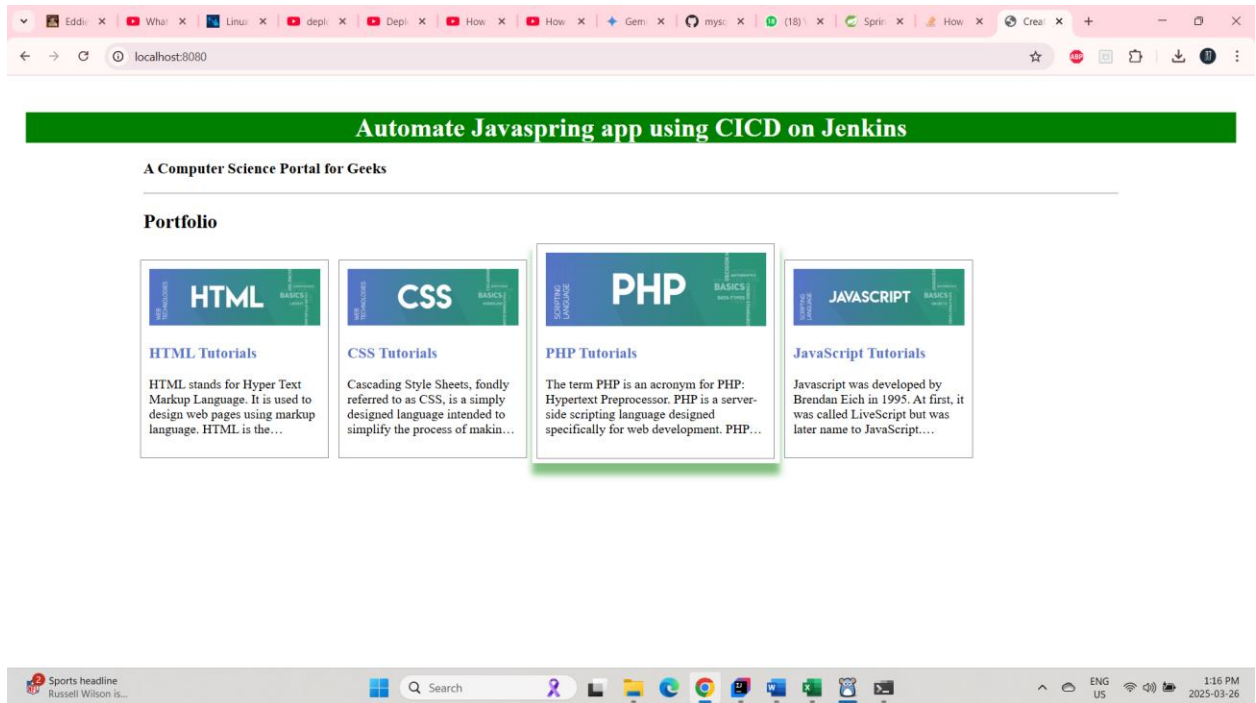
Eddi × What × Linu × depl × Depl × How × How × Gem × mys × (18) × Sprin × How × Crea × +

localhost:8080

Automate Javaspring app using CICD on Jenkins

A Computer Science Portal for Geeks

Portfolio

HTML BASICS WEB TECHNOLOGIES

HTML Tutorials

HTML stands for Hyper Text Markup Language. It is used to design web pages using markup language. HTML is the…

CSS BASICS WEB TECHNOLOGIES

CSS Tutorials

Cascading Style Sheets, fondly referred to as CSS, is a simply designed language intended to simplify the process of makin…

PHP BASICS SCRIPTING LANGUAGE

PHP Tutorials

The term PHP is an acronym for PHP: Hypertext Preprocessor. PHP is a server-side scripting language designed specifically for web development. PHP…

JAVASCRIPT BASICS SCRIPTING LANGUAGE

JavaScript Tutorials

Javascript was developed by Brendan Eich in 1995. At first, it was called LiveScript but was later name to JavaScript.…

Sports headline
Russell Wilson is...

Search

ENG US

1:16 PM
2025-03-26